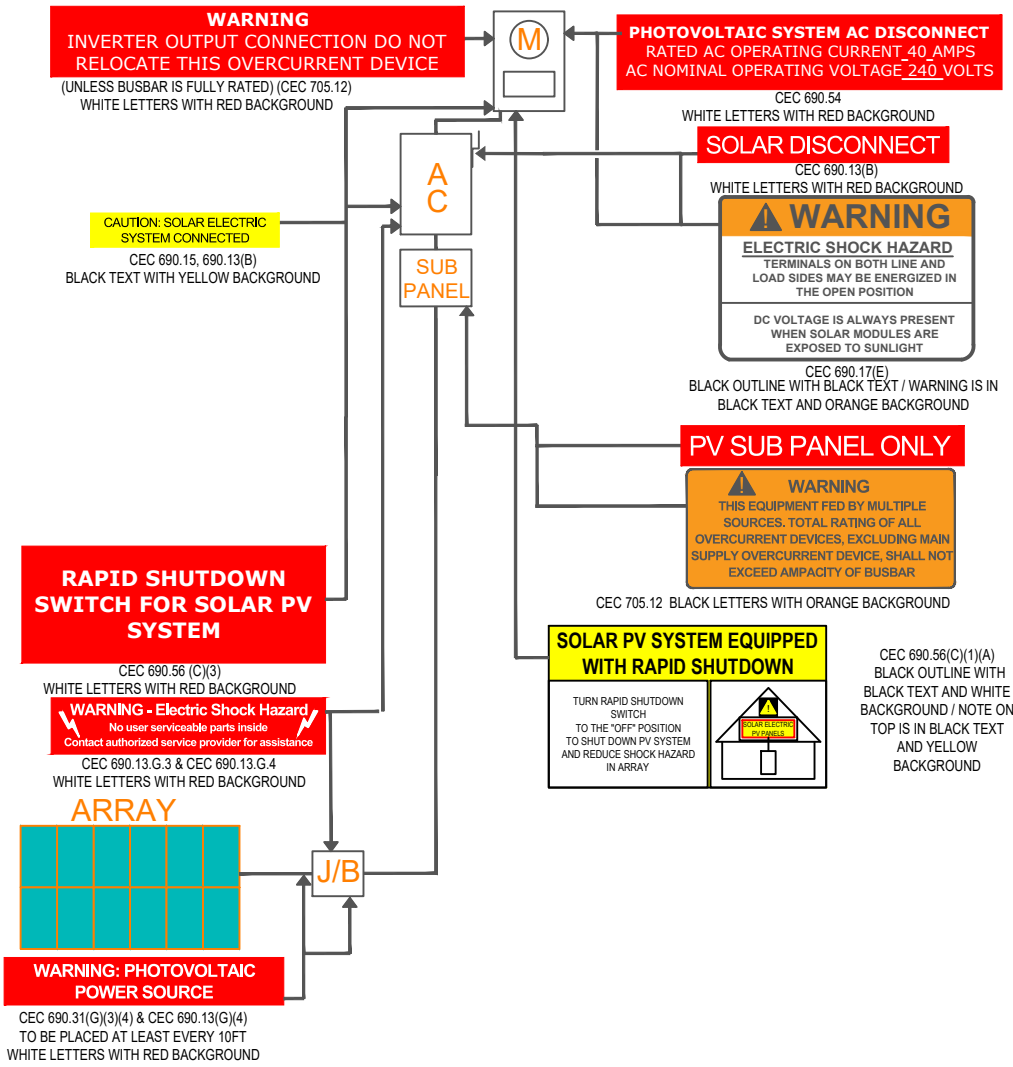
WARNING
INVERTER OUTPUT CONNECTION DO NOT RELOCATE THIS OVERCURRENT DEVICE

(UNLESS BUSBAR IS FULLY RATED) (CEC 705.12)
WHITE LETTERS WITH RED BACKGROUND

M

PHOTOVOLTAIC SYSTEM AC DISCONNECT
RATED AC OPERATING CURRENT 40 AMPS
AC NOMINAL OPERATING VOLTAGE 240 VOLTS

CEC 690.54
WHITE LETTERS WITH RED BACKGROUND

SOLAR DISCONNECT

CEC 690.13(B)
WHITE LETTERS WITH RED BACKGROUND

AC

CAUTION: SOLAR ELECTRIC SYSTEM CONNECTED

CEC 690.15, 690.13(B)
BLACK TEXT WITH YELLOW BACKGROUND

WARNING
ELECTRIC SHOCK HAZARD
TERMINALS ON BOTH LINE AND LOAD SIDES MAY BE ENERGIZED IN THE OPEN POSITION
DC VOLTAGE IS ALWAYS PRESENT WHEN SOLAR MODULES ARE EXPOSED TO SUNLIGHT

CEC 690.17(E)
BLACK OUTLINE WITH BLACK TEXT / WARNING IS IN BLACK TEXT AND ORANGE BACKGROUND

SUB PANEL

PV SUB PANEL ONLY

WARNING
THIS EQUIPMENT FED BY MULTIPLE SOURCES. TOTAL RATING OF ALL OVERCURRENT DEVICES, EXCLUDING MAIN SUPPLY OVERCURRENT DEVICE, SHALL NOT EXCEED AMPACITY OF BUSBAR

CEC 705.12 BLACK LETTERS WITH ORANGE BACKGROUND

RAPID SHUTDOWN SWITCH FOR SOLAR PV SYSTEM

CEC 690.56 (C)(3)
WHITE LETTERS WITH RED BACKGROUND

WARNING - Electric Shock Hazard
No user serviceable parts inside
Contact authorized service provider for assistance

CEC 690.13.G.3 & CEC 690.13.G.4
WHITE LETTERS WITH RED BACKGROUND

SOLAR PV SYSTEM EQUIPPED WITH RAPID SHUTDOWN

TURN RAPID SHUTDOWN SWITCH TO THE "OFF" POSITION TO SHUT DOWN PV SYSTEM AND REDUCE SHOCK HAZARD IN ARRAY

SOLAR ELECTRIC PV PANELS

CEC 690.56(C)(1)(A)
BLACK OUTLINE WITH BLACK TEXT AND WHITE BACKGROUND / NOTE ON TOP IS IN BLACK TEXT AND YELLOW BACKGROUND

ARRAY

J/B

WARNING: PHOTOVOLTAIC POWER SOURCE

CEC 690.31(G)(3)(4) & CEC 690.13(G)(4)
TO BE PLACED AT LEAST EVERY 10FT
WHITE LETTERS WITH RED BACKGROUND